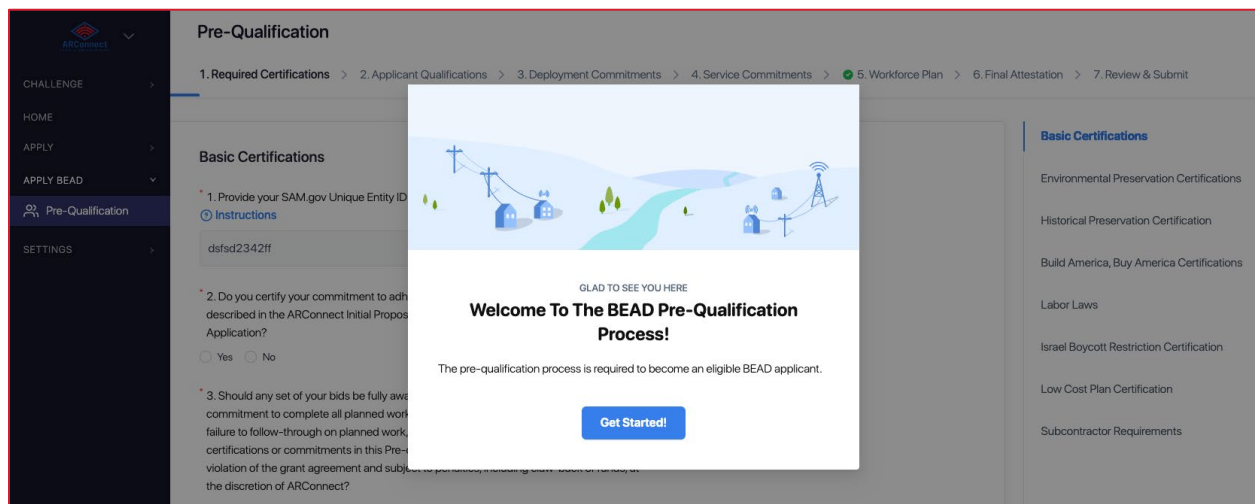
ARConnect

CHALLENGE

HOME

APPLY

APPLY BEAD

Pre-Qualification

SETTINGS

Pre-Qualification

1. Required Certifications > 2. Applicant Qualifications > 3. Deployment Commitments > 4. Service Commitments > 5. Workforce Plan > 6. Final Attestation > 7. Review & Submit

Basic Certifications

* 1. Provide your SAM.gov Unique Entity ID

Instructions

dsfsd2342ff

* 2. Do you certify your commitment to adh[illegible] described in the ARConnect Initial Propos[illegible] Application?

Yes No

* 3. Should any set of your bids be fully awa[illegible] commitment to complete all planned work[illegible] failure to follow-through on planned work,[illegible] certifications or commitments in this Pre-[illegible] violation of the grant agreement and subj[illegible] the discretion of ARConnect?

GLAD TO SEE YOU HERE

Welcome To The BEAD Pre-Qualification Process!

The pre-qualification process is required to become an eligible BEAD applicant.

Get Started!

Basic Certifications

Environmental Preservation Certifications

Historical Preservation Certification

Build America, Buy America Certifications

Labor Laws

Israel Boycott Restriction Certification

Low Cost Plan Certification

Subcontractor Requirements